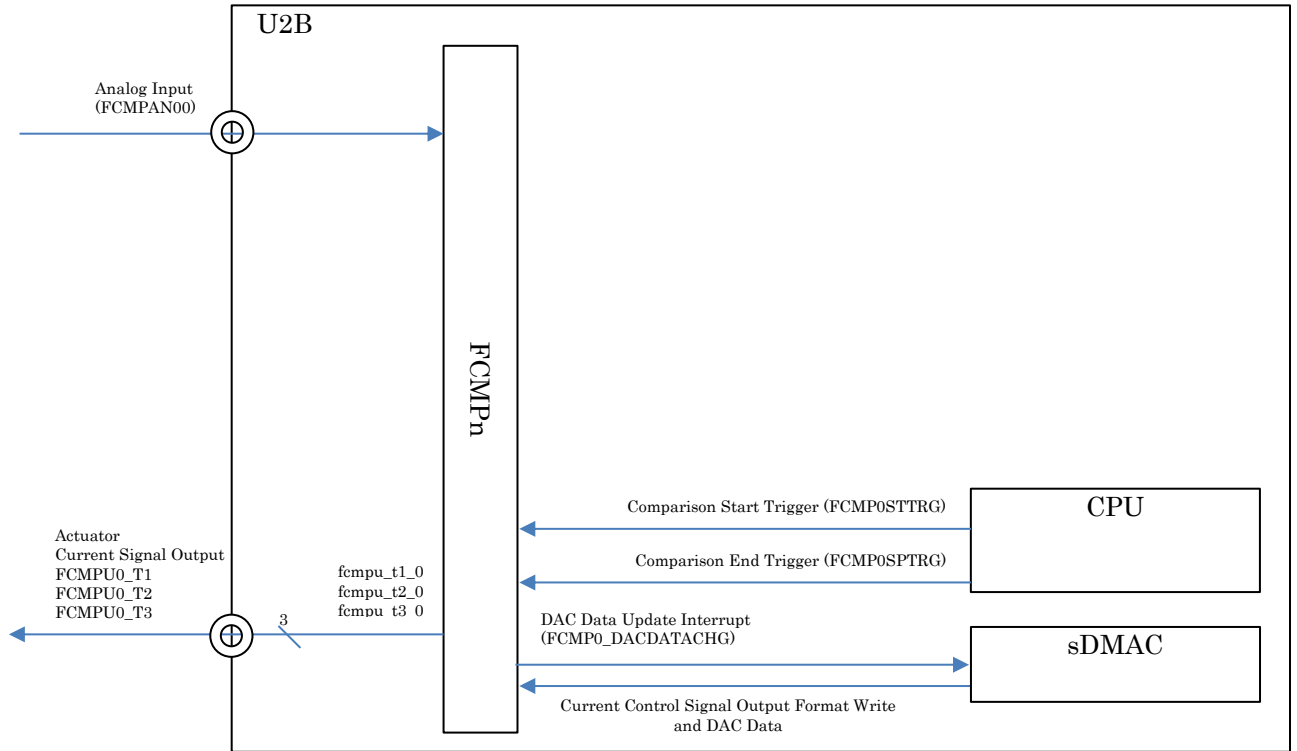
U2B

Analog Input
(FCMPAN00)

FCMPn

Comparison Start Trigger (FCMP0STTRG)

CPU

Comparison End Trigger (FCMP0SPTRG)

Actuator
Current Signal Output
FCMPU0_T1
FCMPU0_T2
FCMPU0_T3

fcmpu_t1_0
fcmpu_t2_0
fcmpu_t3_0

3

DAC Data Update Interrupt
(FCMP0_DACDATACHG)

sDMAC

Current Control Signal Output Format Write
and DAC Data